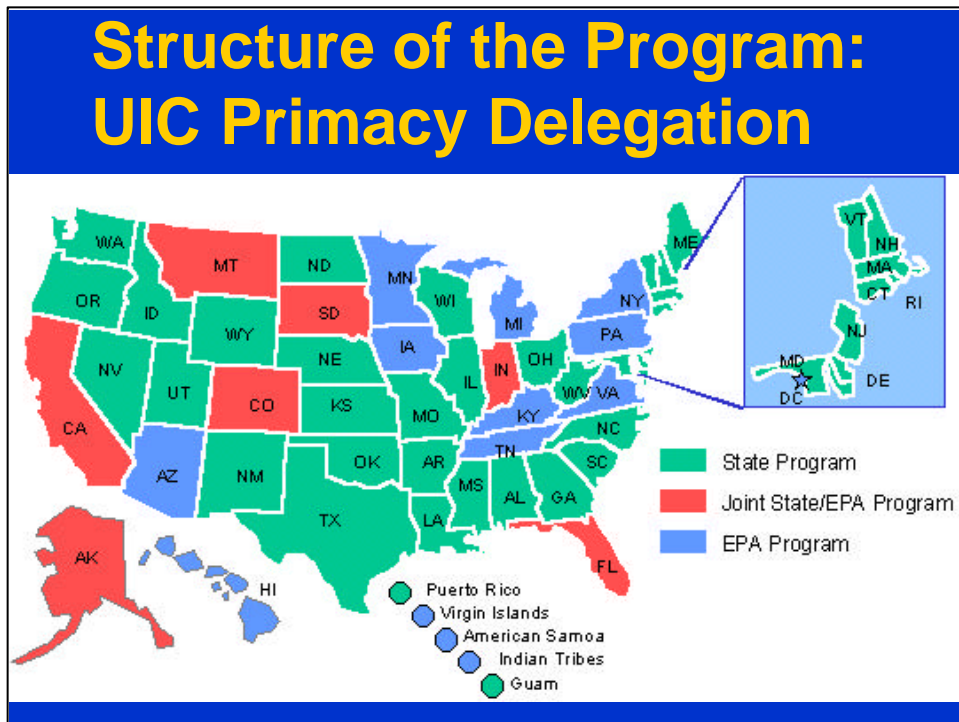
Structure of the Program: UIC Primacy Delegation

WA
MT
ND
MN
ME
OR
ID
SD
WI
NY
WY
MI
PA
NE
IA
NV
UT
IL
IN
OH
CO
KS
MO
WV
VA
CA
KY
NC
OK
AR
TN
SC
AZ
NM
MS
AL
GA
TX
LA
FL
AK
HI

VT
NH
MA
CT
RI
NJ
MD
DE
DC

State Program
Joint State/EPA Program
EPA Program

Puerto Rico
Virgin Islands
American Samoa
Indian Tribes
Guam